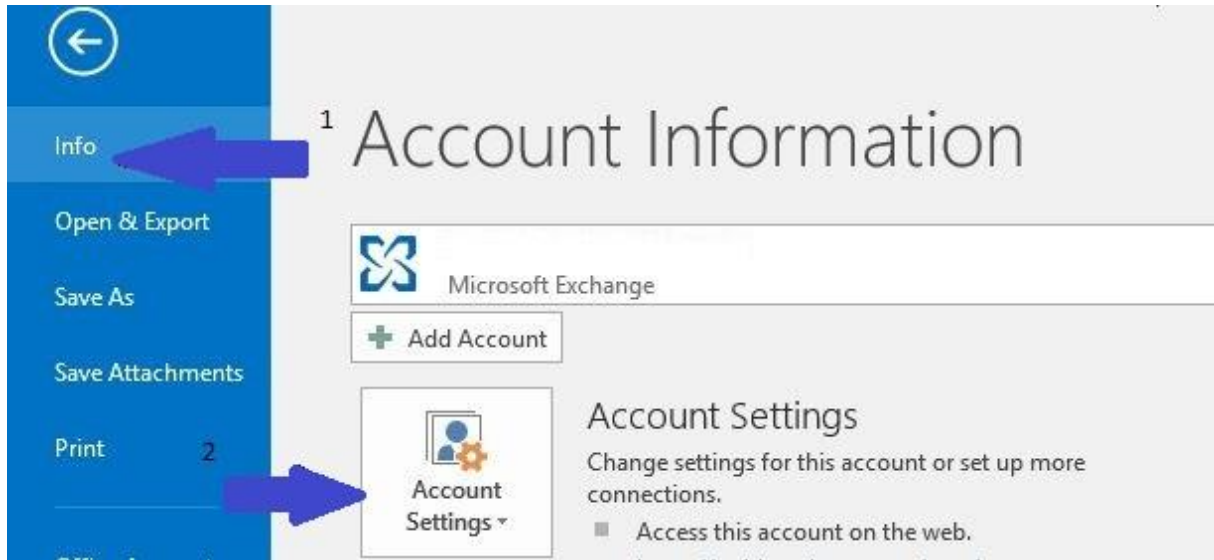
Info

Open & Export

Save As

Save Attachments

Print

2

1 Account Information

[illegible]
Microsoft Exchange

Add Account

Account Settings

Account Settings

Change settings for this account or set up more connections.

Access this account on the web.